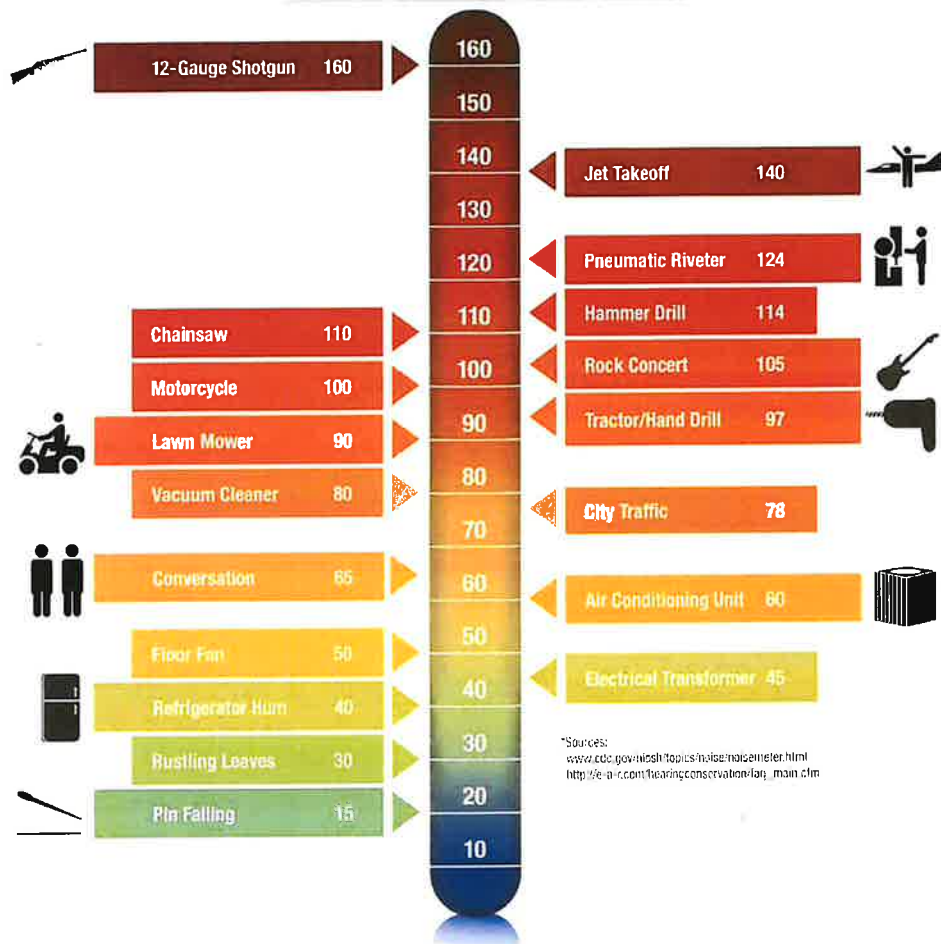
12-Gauge Shotgun 160

160
150
140
130
120
110
100
90
80
70
60
50
40
30
20
10

Jet Takeoff 140

Pneumatic Riveter 124

Hammer Drill 114

Chainsaw 110

Rock Concert 105

Motorcycle 100

Tractor/Hand Drill 97

Lawn Mower 90

Vacuum Cleaner 80

City Traffic 78

Conversation 65

Air Conditioning Unit 60

Floor Fan 50

Electrical Transformer 45

Refrigerator Hum 40

Rustling Leaves 30

Pin Falling 15

*Sources:
www.cdc.gov/niosh/topics/noise/noisemeter.html
http://e-a-r.com/hearingconservation/faq_main.cfm